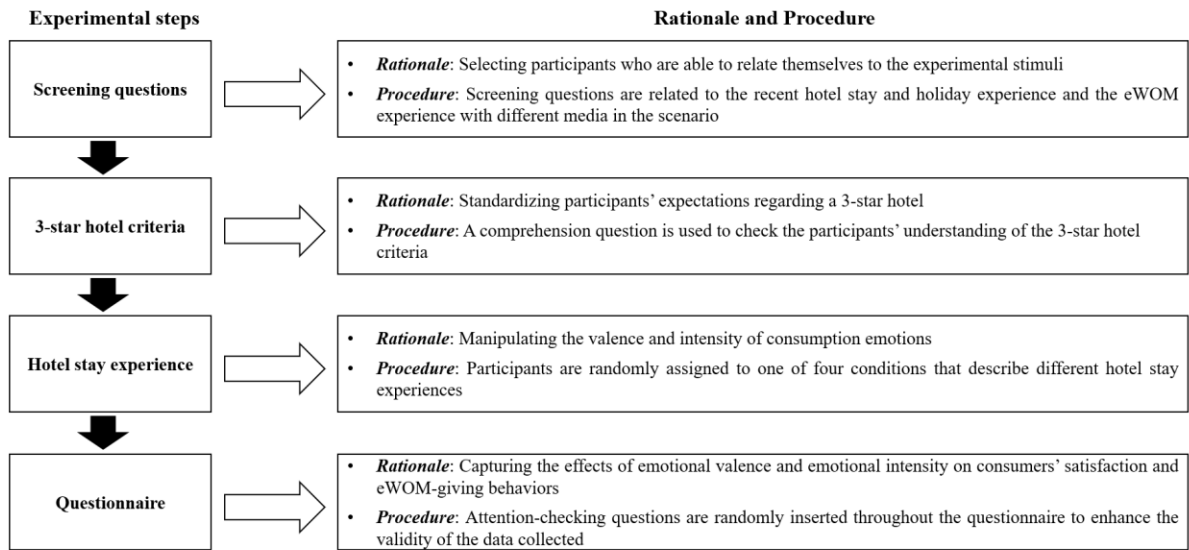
Experimental steps

Rationale and Procedure

Screening questions

• *Rationale*: Selecting participants who are able to relate themselves to the experimental stimuli
• *Procedure*: Screening questions are related to the recent hotel stay and holiday experience and the eWOM experience with different media in the scenario

3-star hotel criteria

• *Rationale*: Standardizing participants' expectations regarding a 3-star hotel
• *Procedure*: A comprehension question is used to check the participants' understanding of the 3-star hotel criteria

Hotel stay experience

• *Rationale*: Manipulating the valence and intensity of consumption emotions
• *Procedure*: Participants are randomly assigned to one of four conditions that describe different hotel stay experiences

Questionnaire

• *Rationale*: Capturing the effects of emotional valence and emotional intensity on consumers' satisfaction and eWOM-giving behaviors
• *Procedure*: Attention-checking questions are randomly inserted throughout the questionnaire to enhance the validity of the data collected